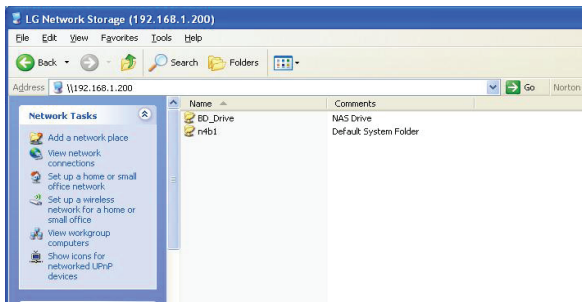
LG Network Storage (192.168.1.200)

File Edit View Favorites Tools Help

Back Search Folders

Address \\192.168.1.200 Go Norton

Network Tasks

Add a network place

View network connections

Set up a home or small office network

Set up a wireless network for a home or small office

View workgroup computers

Show icons for networked UPnP devices

| Name | Comments |
|---|---|
| BD_Drive | NAS Drive |
| n4b1 | Default System Folder |